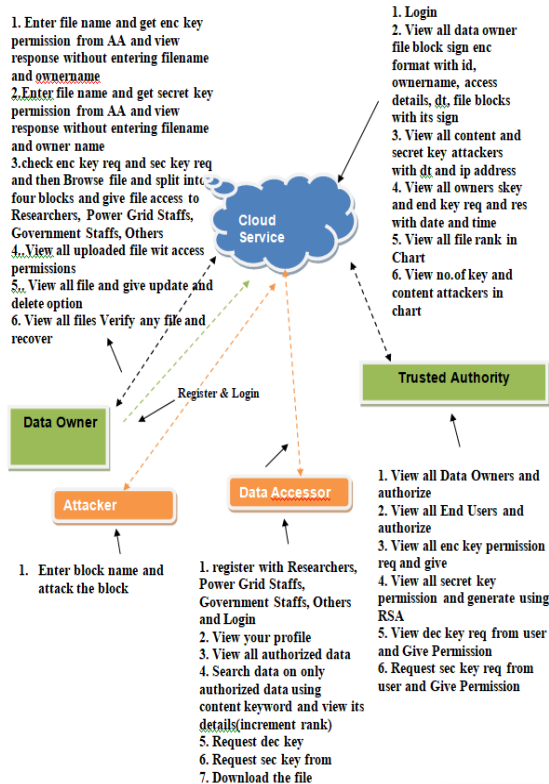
1. Enter file name and get enc key permission from AA and view response without entering filename and ownername
2.Enter file name and get secret key permission from AA and view response without entering filename and owner name
3.check enc key req and sec key req and then Browse file and split into four blocks and give file access to Researchers, Power Grid Staffs, Government Staffs, Others
4. View all uploaded file wit access permissions
5. View all file and give update and delete option
6. View all files Verify any file and recover

1. Login
2. View all data owner file block sign enc format with id, ownername, access details, dt, file blocks with its sign
3. View all content and secret key attackers with dt and ip address
4. View all owners skey and end key req and res with date and time
5. View all file rank in Chart
6. View no.of key and content attackers in chart

Cloud Service

Register & Login

Data Owner

Trusted Authority

Attacker

Data Accessor

1. Enter block name and attack the block

1. register with Researchers, Power Grid Staffs, Government Staffs, Others and Login
2. View your profile
3. View all authorized data
4. Search data on only authorized data using content keyword and view its details(increment rank)
5. Request dec key
6. Request sec key from
7. Download the file

1. View all Data Owners and authorize
2. View all End Users and authorize
3. View all enc key permission req and give
4. View all secret key permission and generate using RSA
5. View dec key req from user and Give Permission
6. Request sec key req from user and Give Permission